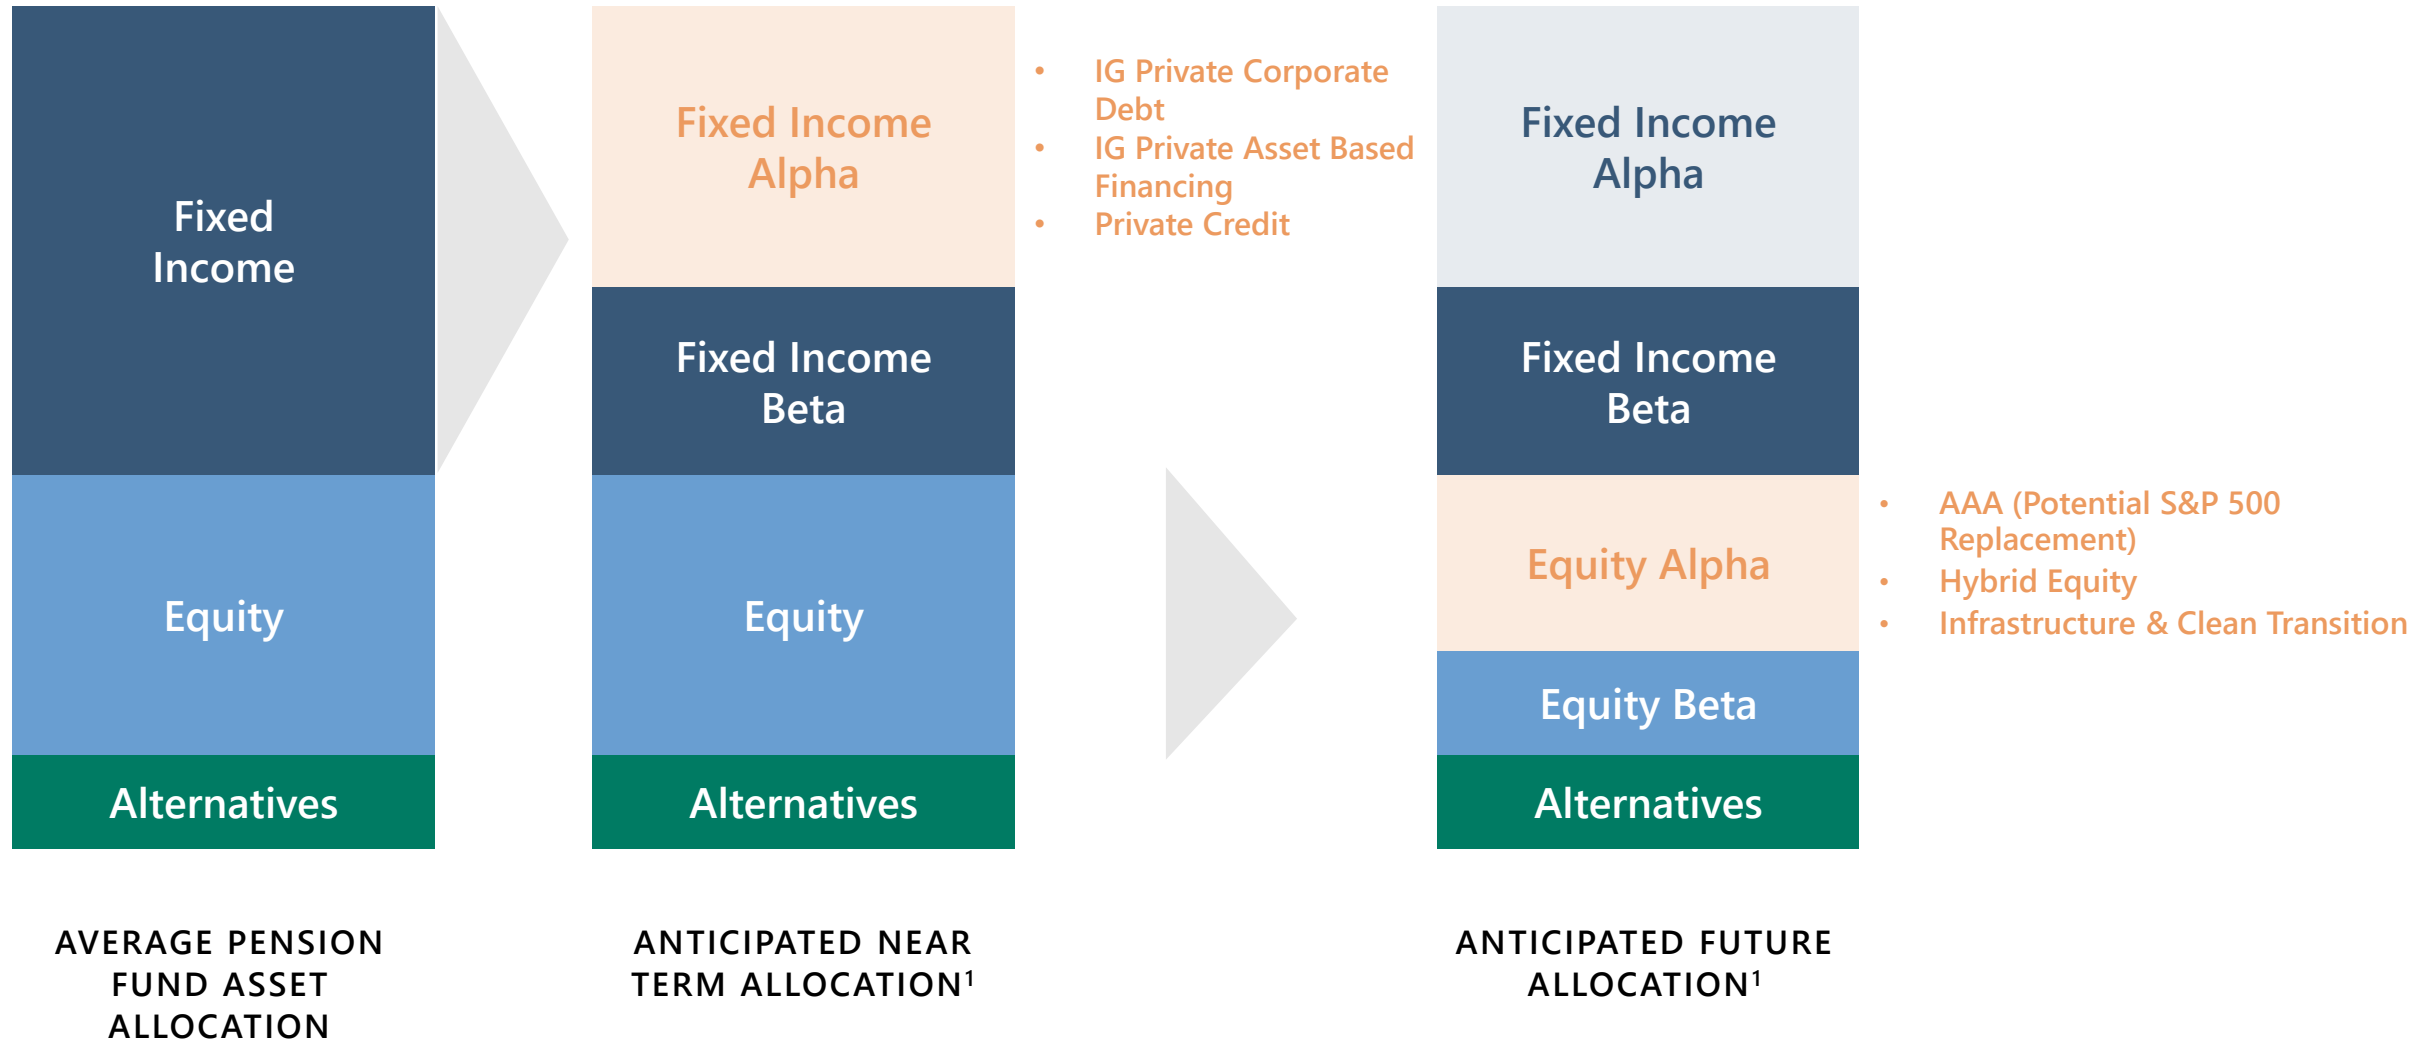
Fixed Income

Equity

Alternatives

AVERAGE PENSION FUND ASSET ALLOCATION

Fixed Income Alpha

Fixed Income Beta

Equity

Alternatives

ANTICIPATED NEAR TERM ALLOCATION$^1$

• IG Private Corporate Debt
• IG Private Asset Based Financing
• Private Credit

Fixed Income Alpha

Fixed Income Beta

Equity Alpha

Equity Beta

Alternatives

ANTICIPATED FUTURE ALLOCATION$^1$

• AAA (Potential S&P 500 Replacement)
• Hybrid Equity
• Infrastructure & Clean Transition